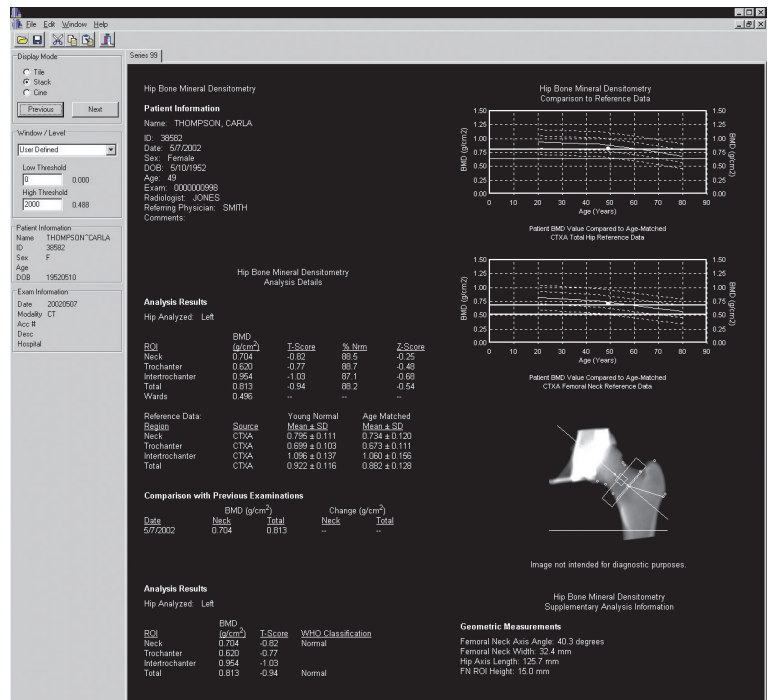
File Edit Window Help

Display Mode
Tile
Stack
Cine
Previous Next

Window / Level
User Defined
Low Threshold
0 0.000
High Threshold
2000 0.488

Patient Information
Name THOMPSON^CARLA
ID 38582
Sex F
Age
DOB 19520510

Exam Information
Date 20020507
Modality CT
Acc #
Desc
Hospital

Series 99

Hip Bone Mineral Densitometry

Patient Information
Name: THOMPSON, CARLA
ID: 38582
Date: 5/7/2002
Sex: Female
DOB: 5/10/1952
Age: 49
Exam: 0000000998
Radiologist: JONES
Referring Physician: SMITH
Comments:

Hip Bone Mineral Densitometry
Comparison to Reference Data

1.50 1.25 1.00 0.75 0.50 0.25 0.00
BMD (g/cm2)
0 10 20 30 40 50 60 70 80 90
Age (Years)

Patient BMD Value Compared to Age-Matched CTXA Total Hip Reference Data

1.50 1.25 1.00 0.75 0.50 0.25 0.00
BMD (g/cm2)
0 10 20 30 40 50 60 70 80 90
Age (Years)

Patient BMD Value Compared to Age-Matched CTXA Femoral Neck Reference Data

Hip Bone Mineral Densitometry
Analysis Details

Analysis Results
Hip Analyzed: Left

| ROI | BMD (g/cm$^2$) | T-Score | % Nrm | Z-Score |
|---|---|---|---|---|
| Neck | 0.704 | -0.82 | 88.5 | -0.25 |
| Trochanter | 0.620 | -0.77 | 88.7 | -0.48 |
| Intertrochanter | 0.954 | -1.03 | 87.1 | -0.68 |
| Total | 0.813 | -0.94 | 88.2 | -0.54 |
| Wards | 0.496 | -- | -- | -- |

| Reference Data: Region | Source | Young Normal Mean ± SD | Age Matched Mean ± SD |
|---|---|---|---|
| Neck | CTXA | 0.795 ± 0.111 | 0.734 ± 0.120 |
| Trochanter | CTXA | 0.699 ± 0.103 | 0.673 ± 0.111 |
| Intertrochanter | CTXA | 1.096 ± 0.137 | 1.060 ± 0.156 |
| Total | CTXA | 0.922 ± 0.116 | 0.882 ± 0.128 |

Comparison with Previous Examinations

| Date | BMD (g/cm$^2$) Neck | Total | Change (g/cm$^2$) Neck | Total |
|---|---|---|---|---|
| 5/7/2002 | 0.704 | 0.813 | -- | -- |

Image not intended for diagnostic purposes.

Analysis Results
Hip Analyzed: Left

| ROI | BMD (g/cm$^2$) | T-Score | WHO Classification |
|---|---|---|---|
| Neck | 0.704 | -0.82 | Normal |
| Trochanter | 0.620 | -0.77 | |
| Intertrochanter | 0.954 | -1.03 | |
| Total | 0.813 | -0.94 | Normal |

Hip Bone Mineral Densitometry
Supplementary Analysis Information

Geometric Measurements
Femoral Neck Axis Angle: 40.3 degrees
Femoral Neck Width: 32.4 mm
Hip Axis Length: 125.7 mm
FN ROI Height: 15.0 mm